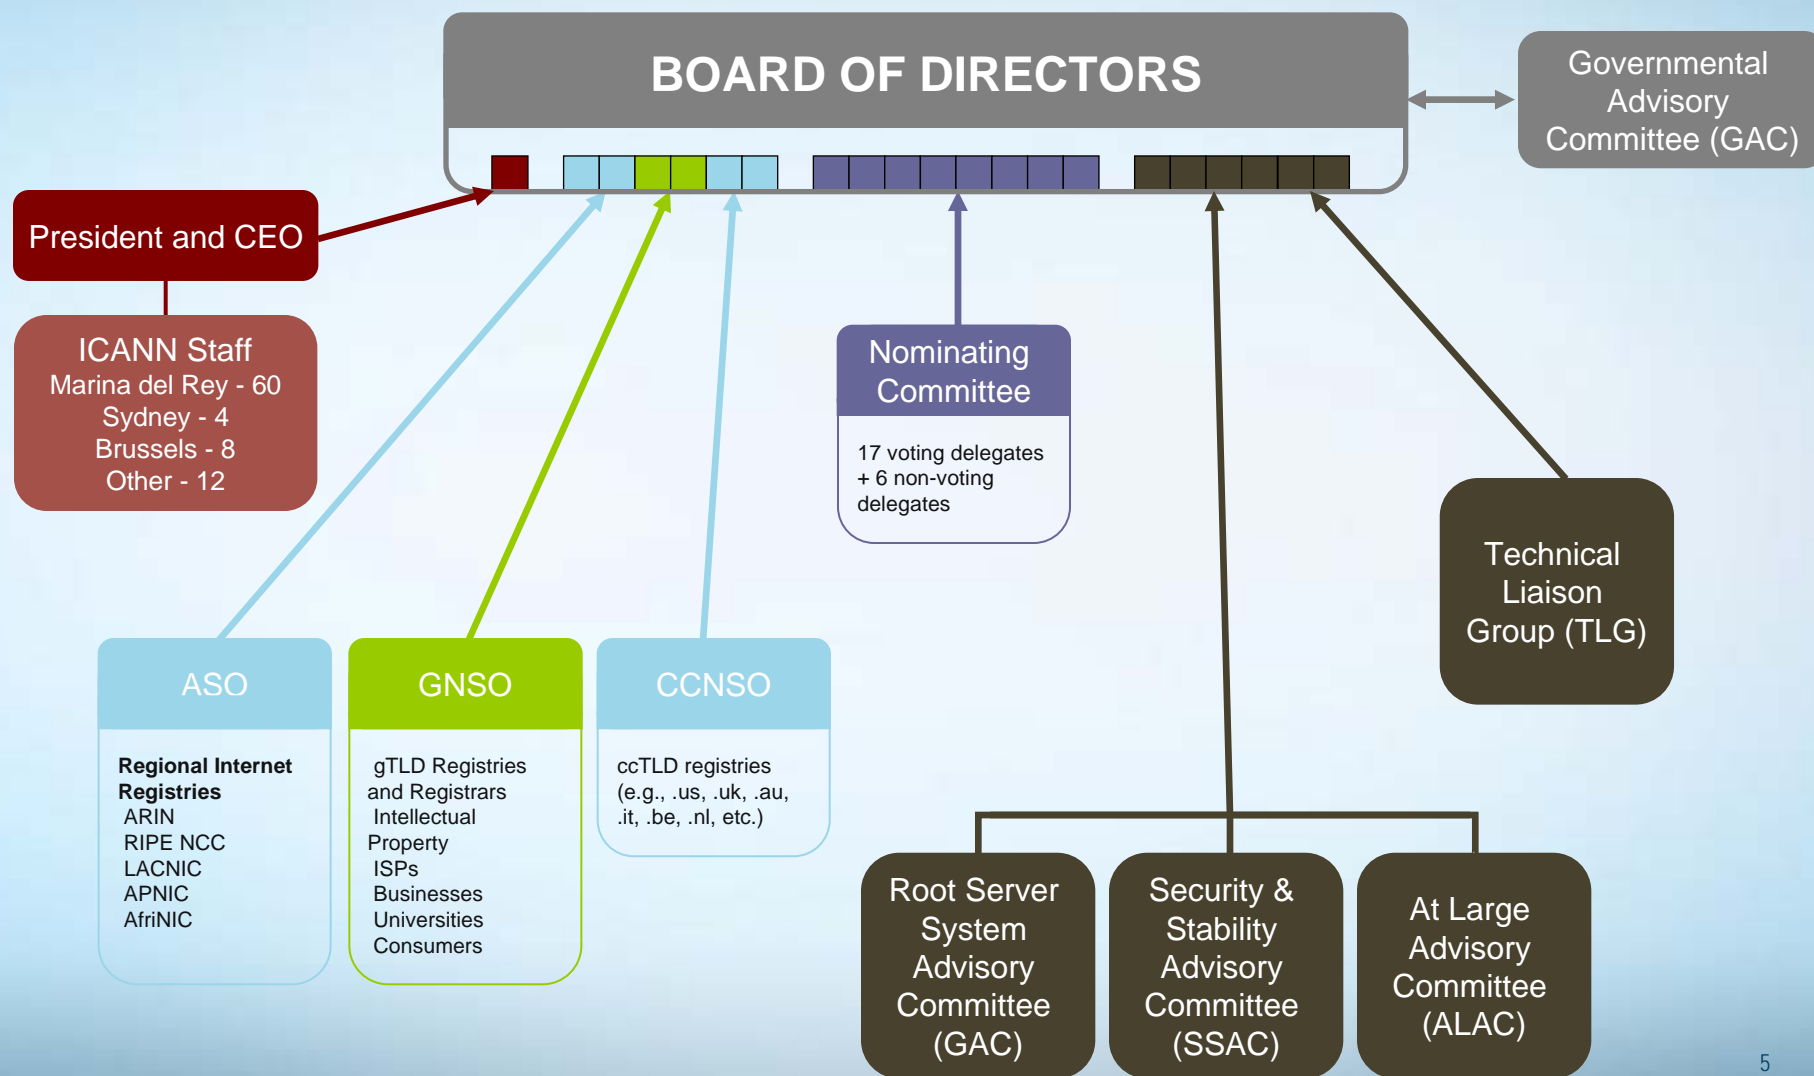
BOARD OF DIRECTORS

Governmental Advisory Committee (GAC)

President and CEO

ICANN Staff
Marina del Rey - 60
Sydney - 4
Brussels - 8
Other - 12

Nominating Committee

17 voting delegates + 6 non-voting delegates

Technical Liaison Group (TLG)

ASO

Regional Internet Registries
ARIN
RIPE NCC
LACNIC
APNIC
AfriNIC

GNSO

gTLD Registries and Registrars
Intellectual Property
ISPs
Businesses
Universities
Consumers

CCNSO

ccTLD registries (e.g., .us, .uk, .au, .it, .be, .nl, etc.)

Root Server System Advisory Committee (GAC)

Security & Stability Advisory Committee (SSAC)

At Large Advisory Committee (ALAC)

5